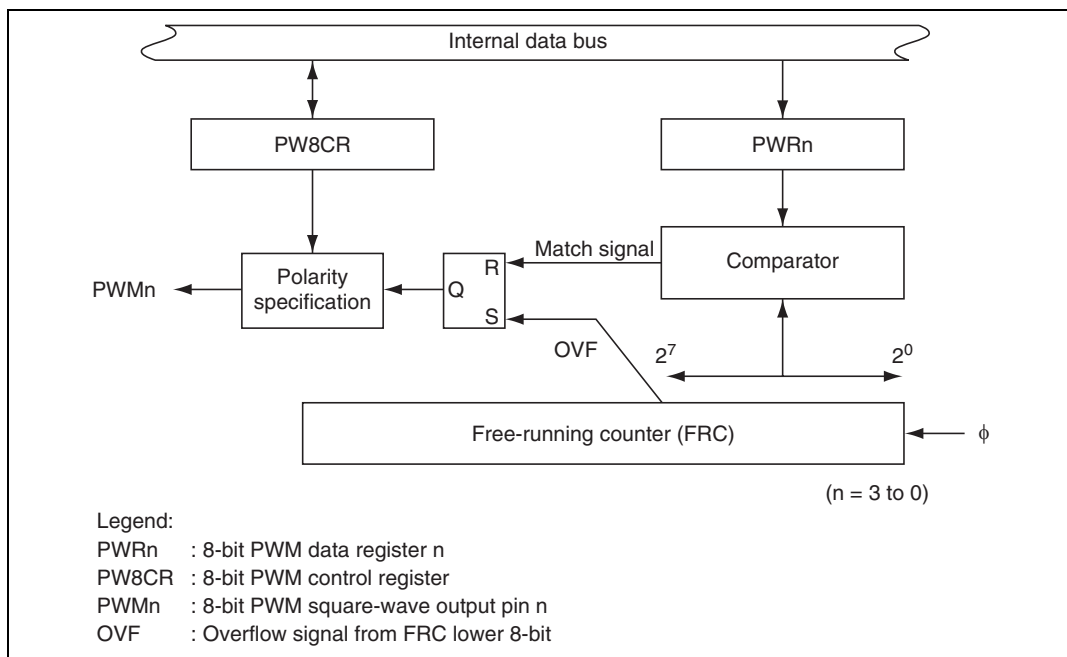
Internal data bus

PW8CR

PWRn

Match signal

R

Comparator

PWMn

Polarity specification

Q

S

OVF

$2^7$

$2^0$

Free-running counter (FRC)

$\phi$

(n = 3 to 0)

Legend:
PWRn : 8-bit PWM data register n
PW8CR : 8-bit PWM control register
PWMn : 8-bit PWM square-wave output pin n
OVF : Overflow signal from FRC lower 8-bit